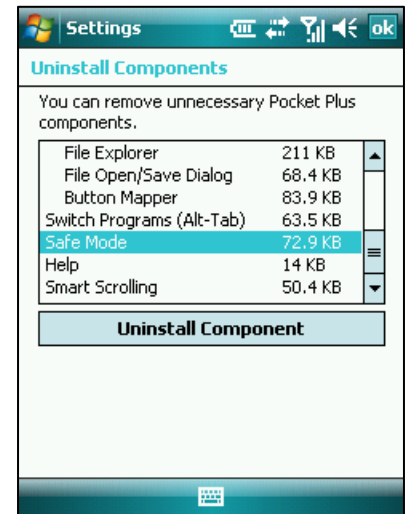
Settings ok

Uninstall Components

You can remove unnecessary Pocket Plus components.

| | |
|---|---|
| File Explorer | 211 KB |
| File Open/Save Dialog | 68.4 KB |
| Button Mapper | 83.9 KB |
| Switch Programs (Alt-Tab) | 63.5 KB |
| Safe Mode | 72.9 KB |
| Help | 14 KB |
| Smart Scrolling | 50.4 KB |

Uninstall Component